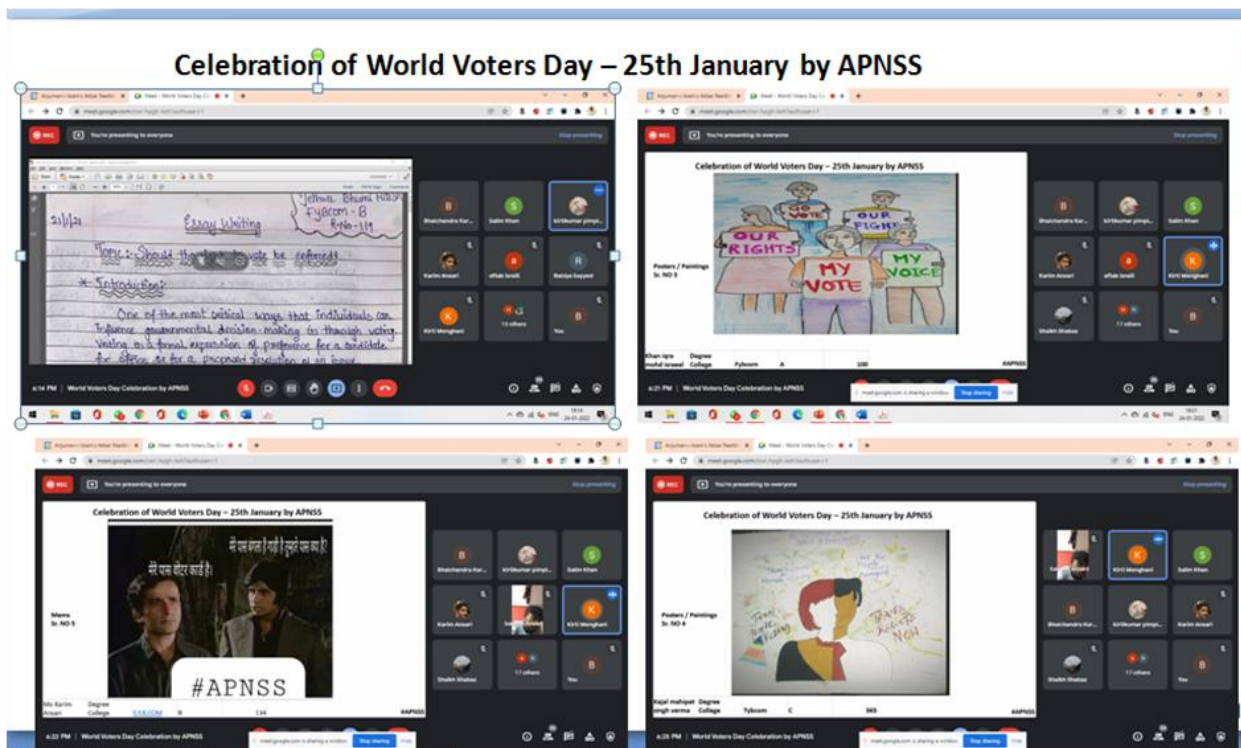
Celebration of World Voters Day – 25th January by APNSS

REC You're presenting to everyone Stop presenting

21/1/22 Essay Writing Jethva Bhumi Rakesh Fybcom - B Roll No - 119

Topic :- Should the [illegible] to vote be enforced?

Introduction :-

One of the most critical ways that individuals can influence governmental decision-making is through voting. Voting is a formal expression of preference for a candidate for office or for a proposed resolution of an issue

B Bhalchandra Kar... S Salim Khan kirtikumar pimpl... Karim Ansari aftab lonali R Rabiya Sayyed K Kirti Menghani 13 others B You

4:14 PM | World Voters Day Celebration by APNSS

Celebration of World Voters Day – 25th January by APNSS

Posters / Paintings Sr. NO 3

GO VOTE OUR FIGHT OUR RIGHTS MY VOTE MY VOICE

Khan Iqra mohd israeel Degree College Fybcom A 100 #APNSS

Bhalchandra Kar... kirtikumar pimpl... Salim Khan Karim Ansari aftab lonali Kirti Menghani Shaikh Shabaz 17 others You

4:21 PM | World Voters Day Celebration by APNSS

meet.google.com is sharing a window. Stop sharing Hide

Celebration of World Voters Day – 25th January by APNSS

Meme Sr. NO 5

मेरे पास वोटर कार्ड है!

#APNSS

Ms Karim Ansari Degree College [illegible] B 134 #APNSS

Bhalchandra Kar... kirtikumar pimpl... Salim Khan Karim Ansari Kirti Menghani Shaikh Shabaz 17 others You

4:22 PM | World Voters Day Celebration by APNSS

meet.google.com is sharing a window. Stop sharing Hide

Celebration of World Voters Day – 25th January by APNSS

Posters / Paintings Sr. NO 4

Kajal mahipat singh varma Degree College Tybcom C 365 #APNSS

Kirti Menghani Salim Khan Bhalchandra Kar... kirtikumar pimpl... Karim Ansari Shaikh Shabaz 17 others You

4:26 PM | World Voters Day Celebration by APNSS

meet.google.com is sharing a window. Stop sharing Hide